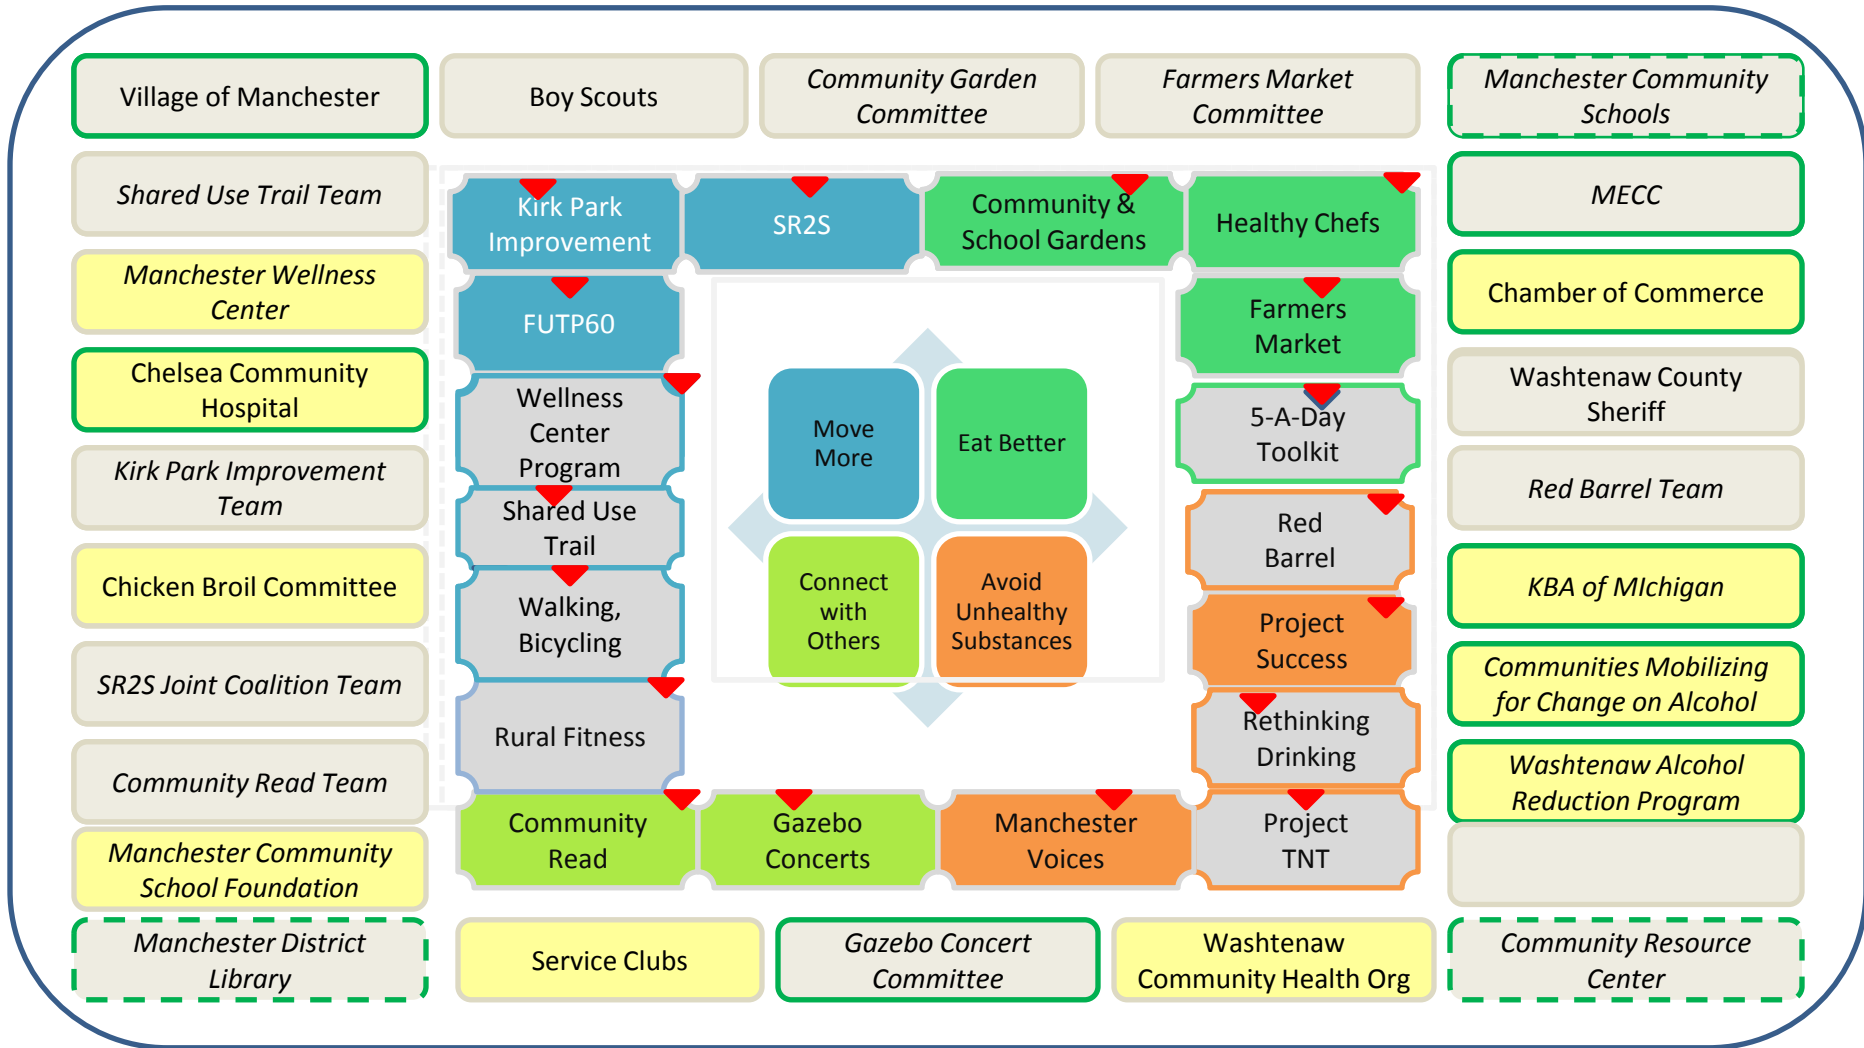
Village of Manchester

Boy Scouts

Community Garden Committee

Farmers Market Committee

Manchester Community Schools

Shared Use Trail Team

Kirk Park Improvement

SR2S

Community & School Gardens

Healthy Chefs

MECC

Manchester Wellness Center

FUTP60

Farmers Market

Chamber of Commerce

Chelsea Community Hospital

Wellness Center Program

Move More

Eat Better

5-A-Day Toolkit

Washtenaw County Sheriff

Kirk Park Improvement Team

Shared Use Trail

Red Barrel

Red Barrel Team

Chicken Broil Committee

Walking, Bicycling

Connect with Others

Avoid Unhealthy Substances

Project Success

KBA of MIchigan

SR2S Joint Coalition Team

Rural Fitness

Rethinking Drinking

Communities Mobilizing for Change on Alcohol

Community Read Team

Washtenaw Alcohol Reduction Program

Manchester Community School Foundation

Community Read

Gazebo Concerts

Manchester Voices

Project TNT

Manchester District Library

Service Clubs

Gazebo Concert Committee

Washtenaw Community Health Org

Community Resource Center